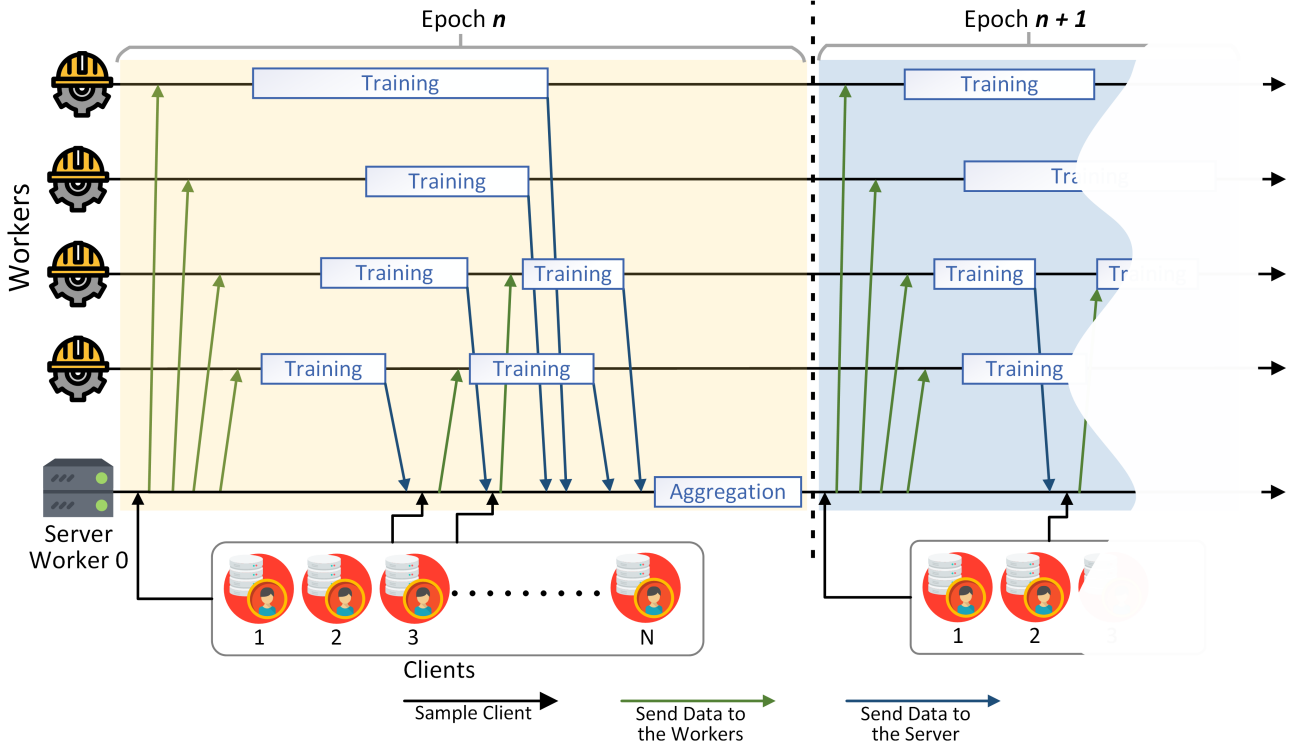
Epoch $n$

Epoch $n + 1$

Workers

Training

Training

Training

Training

Training

Training

Training

Training

Training

Training

Training

Aggregation

Server
Worker 0

1 2 3 N

Clients

1 2 3

Sample Client

Send Data to the Workers

Send Data to the Server